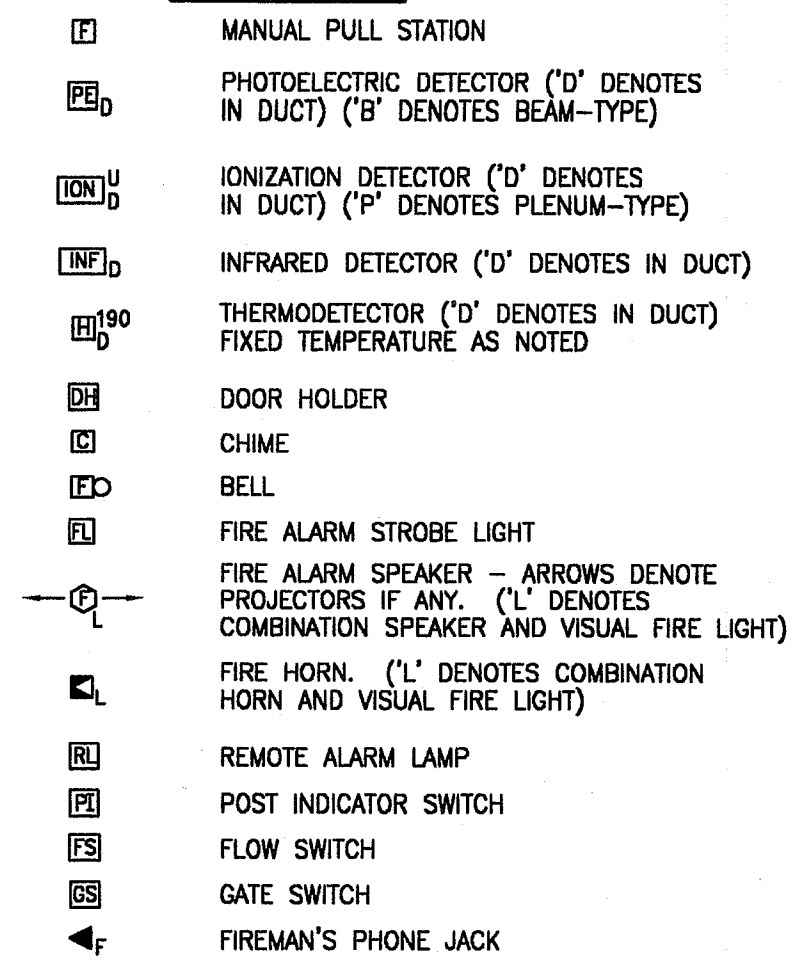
F MANUAL PULL STATION

$\text{PE}_D$ PHOTOELECTRIC DETECTOR ('D' DENOTES IN DUCT) ('B' DENOTES BEAM-TYPE)

$\text{ION}^U_D$ IONIZATION DETECTOR ('D' DENOTES IN DUCT) ('P' DENOTES PLENUM-TYPE)

$\text{INF}_D$ INFRARED DETECTOR ('D' DENOTES IN DUCT)

$\text{H}^{190}_D$ THERMODETECTOR ('D' DENOTES IN DUCT) FIXED TEMPERATURE AS NOTED

DH DOOR HOLDER

C CHIME

F BELL

FL FIRE ALARM STROBE LIGHT

F L FIRE ALARM SPEAKER – ARROWS DENOTE PROJECTORS IF ANY. ('L' DENOTES COMBINATION SPEAKER AND VISUAL FIRE LIGHT)

L FIRE HORN. ('L' DENOTES COMBINATION HORN AND VISUAL FIRE LIGHT)

RL REMOTE ALARM LAMP

PI POST INDICATOR SWITCH

FS FLOW SWITCH

GS GATE SWITCH

F FIREMAN'S PHONE JACK